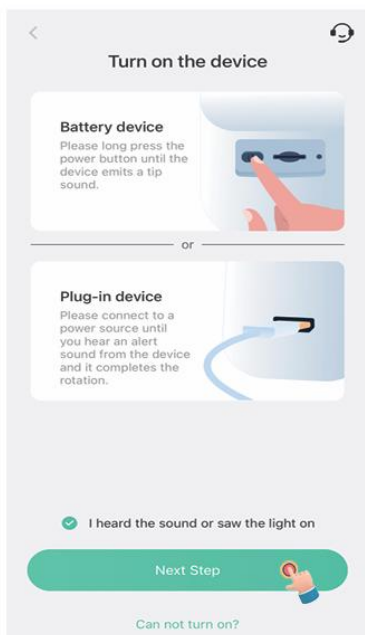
Turn on the device

Battery device
Please long press the power button until the device emits a tip sound.

or

Plug-in device
Please connect to a power source until you hear an alert sound from the device and it completes the rotation.

I heard the sound or saw the light on

Next Step

Can not turn on?